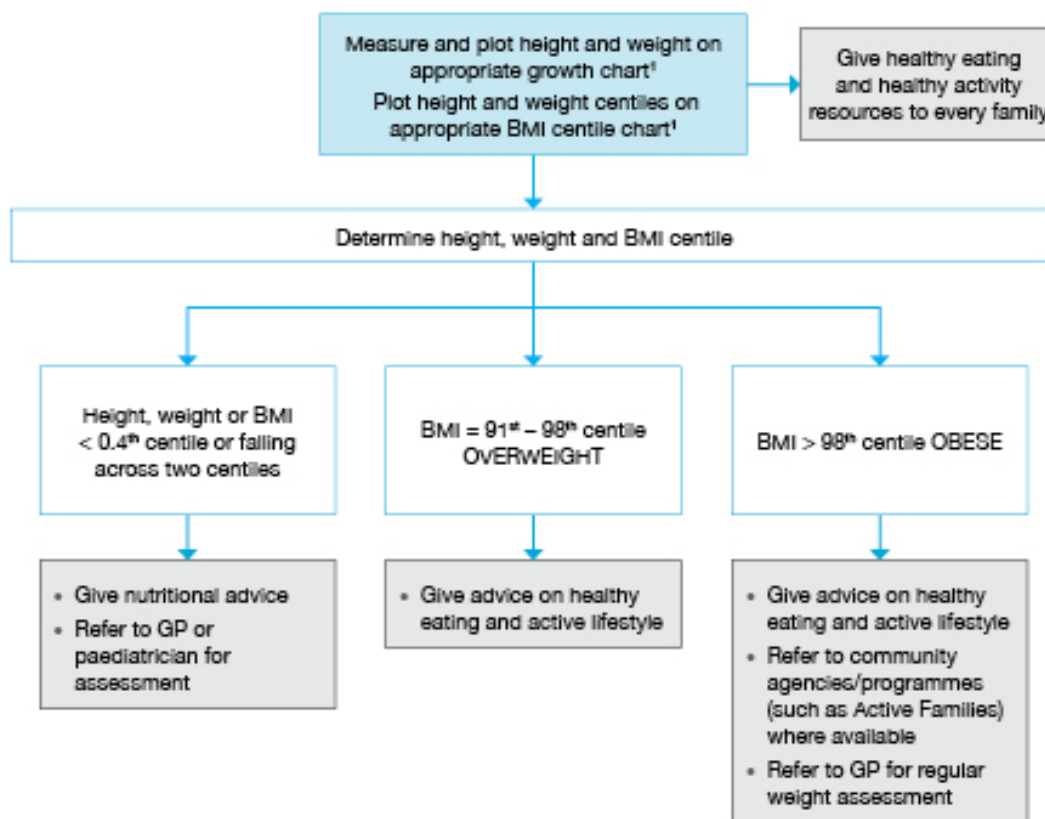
Measure and plot height and weight on appropriate growth chart$^1$

Plot height and weight centiles on appropriate BMI centile chart$^1$

Give healthy eating and healthy activity resources to every famil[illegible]

Determine height, weight and BMI centile

Height, weight or BMI < 0.4$^{th}$ centile or falling across two centiles

BMI = 91$^{st}$ – 98$^{th}$ centile OVERWEIGHT

BMI > 98$^{th}$ centile OBESE

• Give nutritional advice
• Refer to GP or paediatrician for assessment

• Give advice on healthy eating and active lifestyle

• Give advice on healthy eating and active lifestyle
• Refer to community agencies/programmes (such as Active Families) where available
• Refer to GP for regular weight assessment